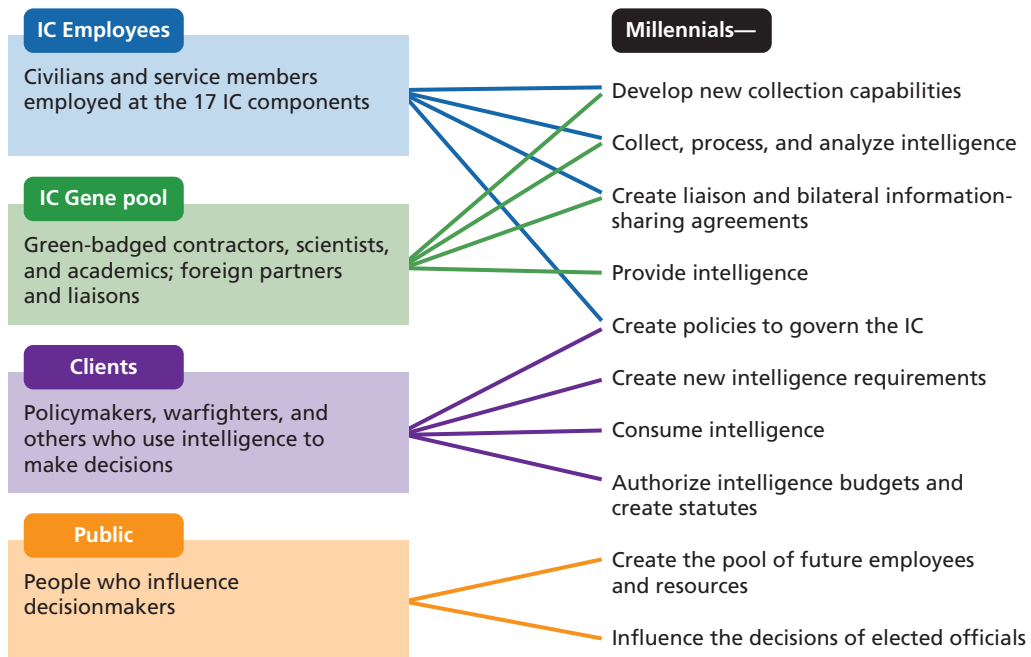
IC Employees

Civilians and service members employed at the 17 IC components

IC Gene pool

Green-badged contractors, scientists, and academics; foreign partners and liaisons

Clients

Policymakers, warfighters, and others who use intelligence to make decisions

Public

People who influence decisionmakers

Millennials—

Develop new collection capabilities

Collect, process, and analyze intelligence

Create liaison and bilateral information-sharing agreements

Provide intelligence

Create policies to govern the IC

Create new intelligence requirements

Consume intelligence

Authorize intelligence budgets and create statutes

Create the pool of future employees and resources

Influence the decisions of elected officials